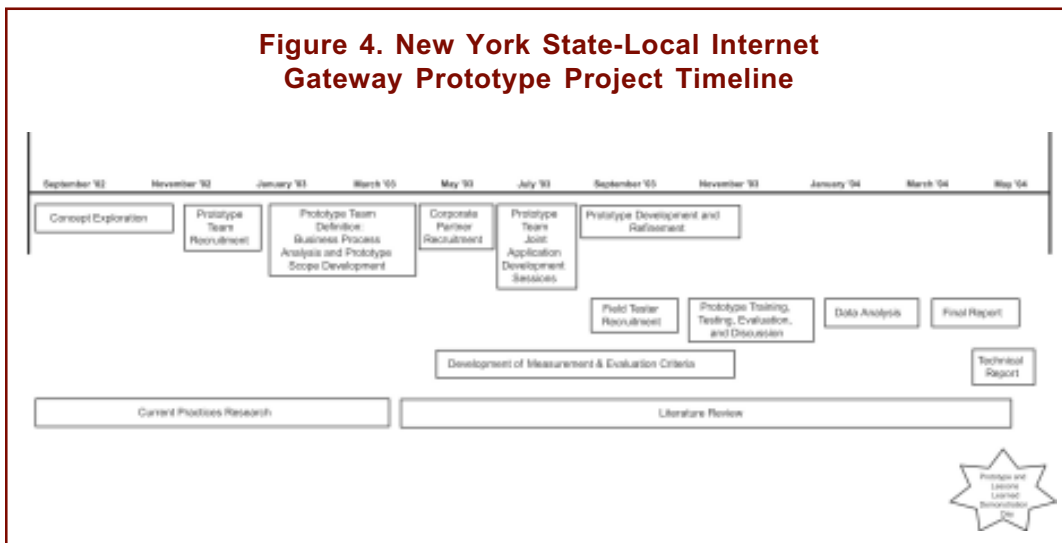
Figure 4. New York State-Local Internet Gateway Prototype Project Timeline

September '92
November '92
January '93
March '93
May '93
July '93
September '93
November '93
January '94
March '94
May '94

Concept Exploration

Prototype Team Recruitment

Prototype Team Definition: Business Process Analysis and Prototype Scope Development

Corporate Partner Recruitment

Prototype Team Joint Application Development Sessions

Prototype Development and Refinement

Field Tester Recruitment

Prototype Training, Testing, Evaluation, and Discussion

Data Analysis

Final Report

Development of Measurement & Evaluation Criteria

Technical Report

Current Practices Research

Literature Review

Prototype and Lessons Learned Demonstration Day